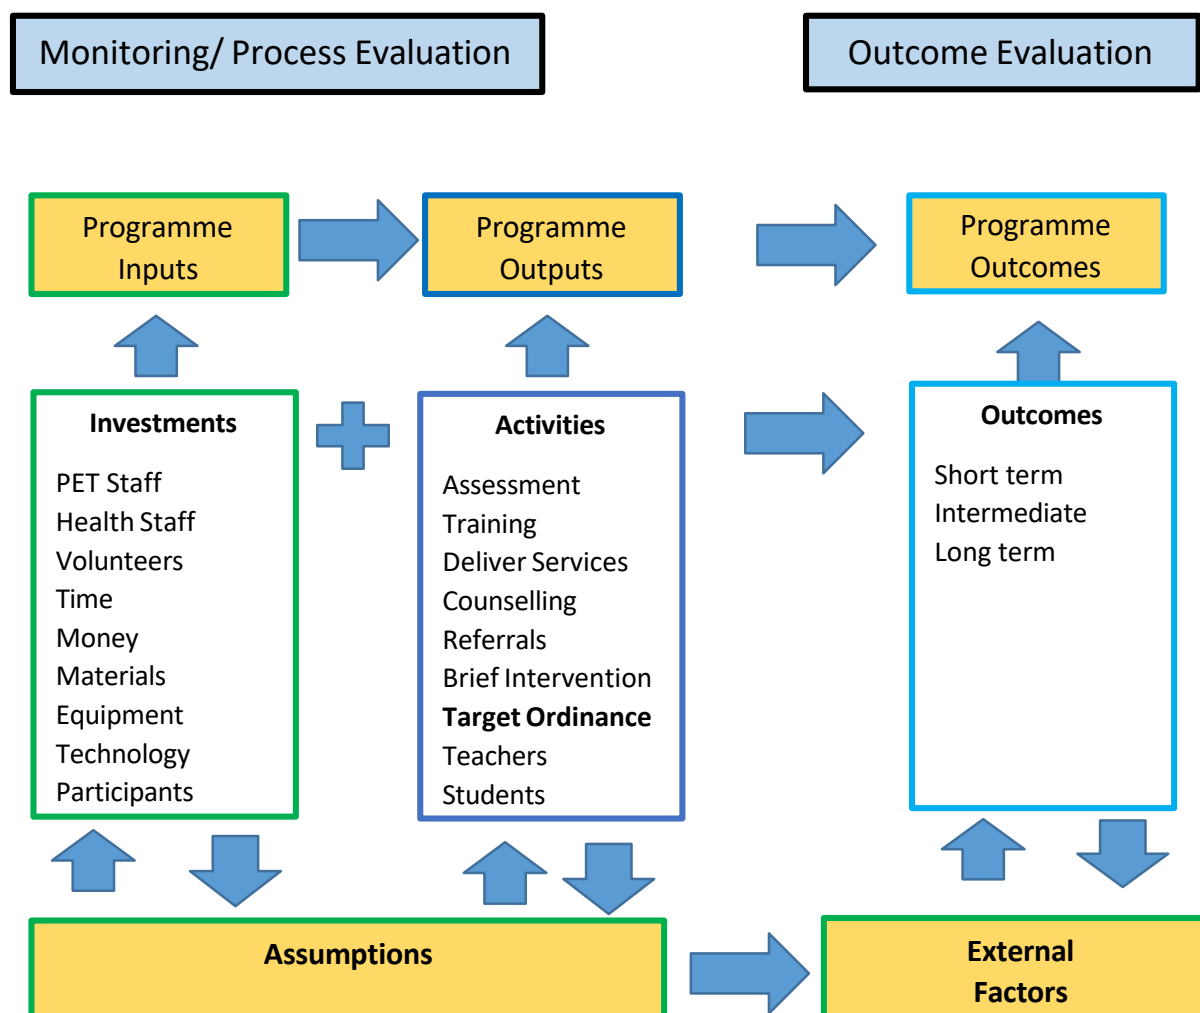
Monitoring/ Process Evaluation

Outcome Evaluation

Programme Inputs

Programme Outputs

Programme Outcomes

**Investments**

PET Staff
Health Staff
Volunteers
Time
Money
Materials
Equipment
Technology
Participants

**Activities**

Assessment
Training
Deliver Services
Counselling
Referrals
Brief Intervention
**Target Ordinance**
Teachers
Students

**Outcomes**

Short term
Intermediate
Long term

**Assumptions**

**External Factors**